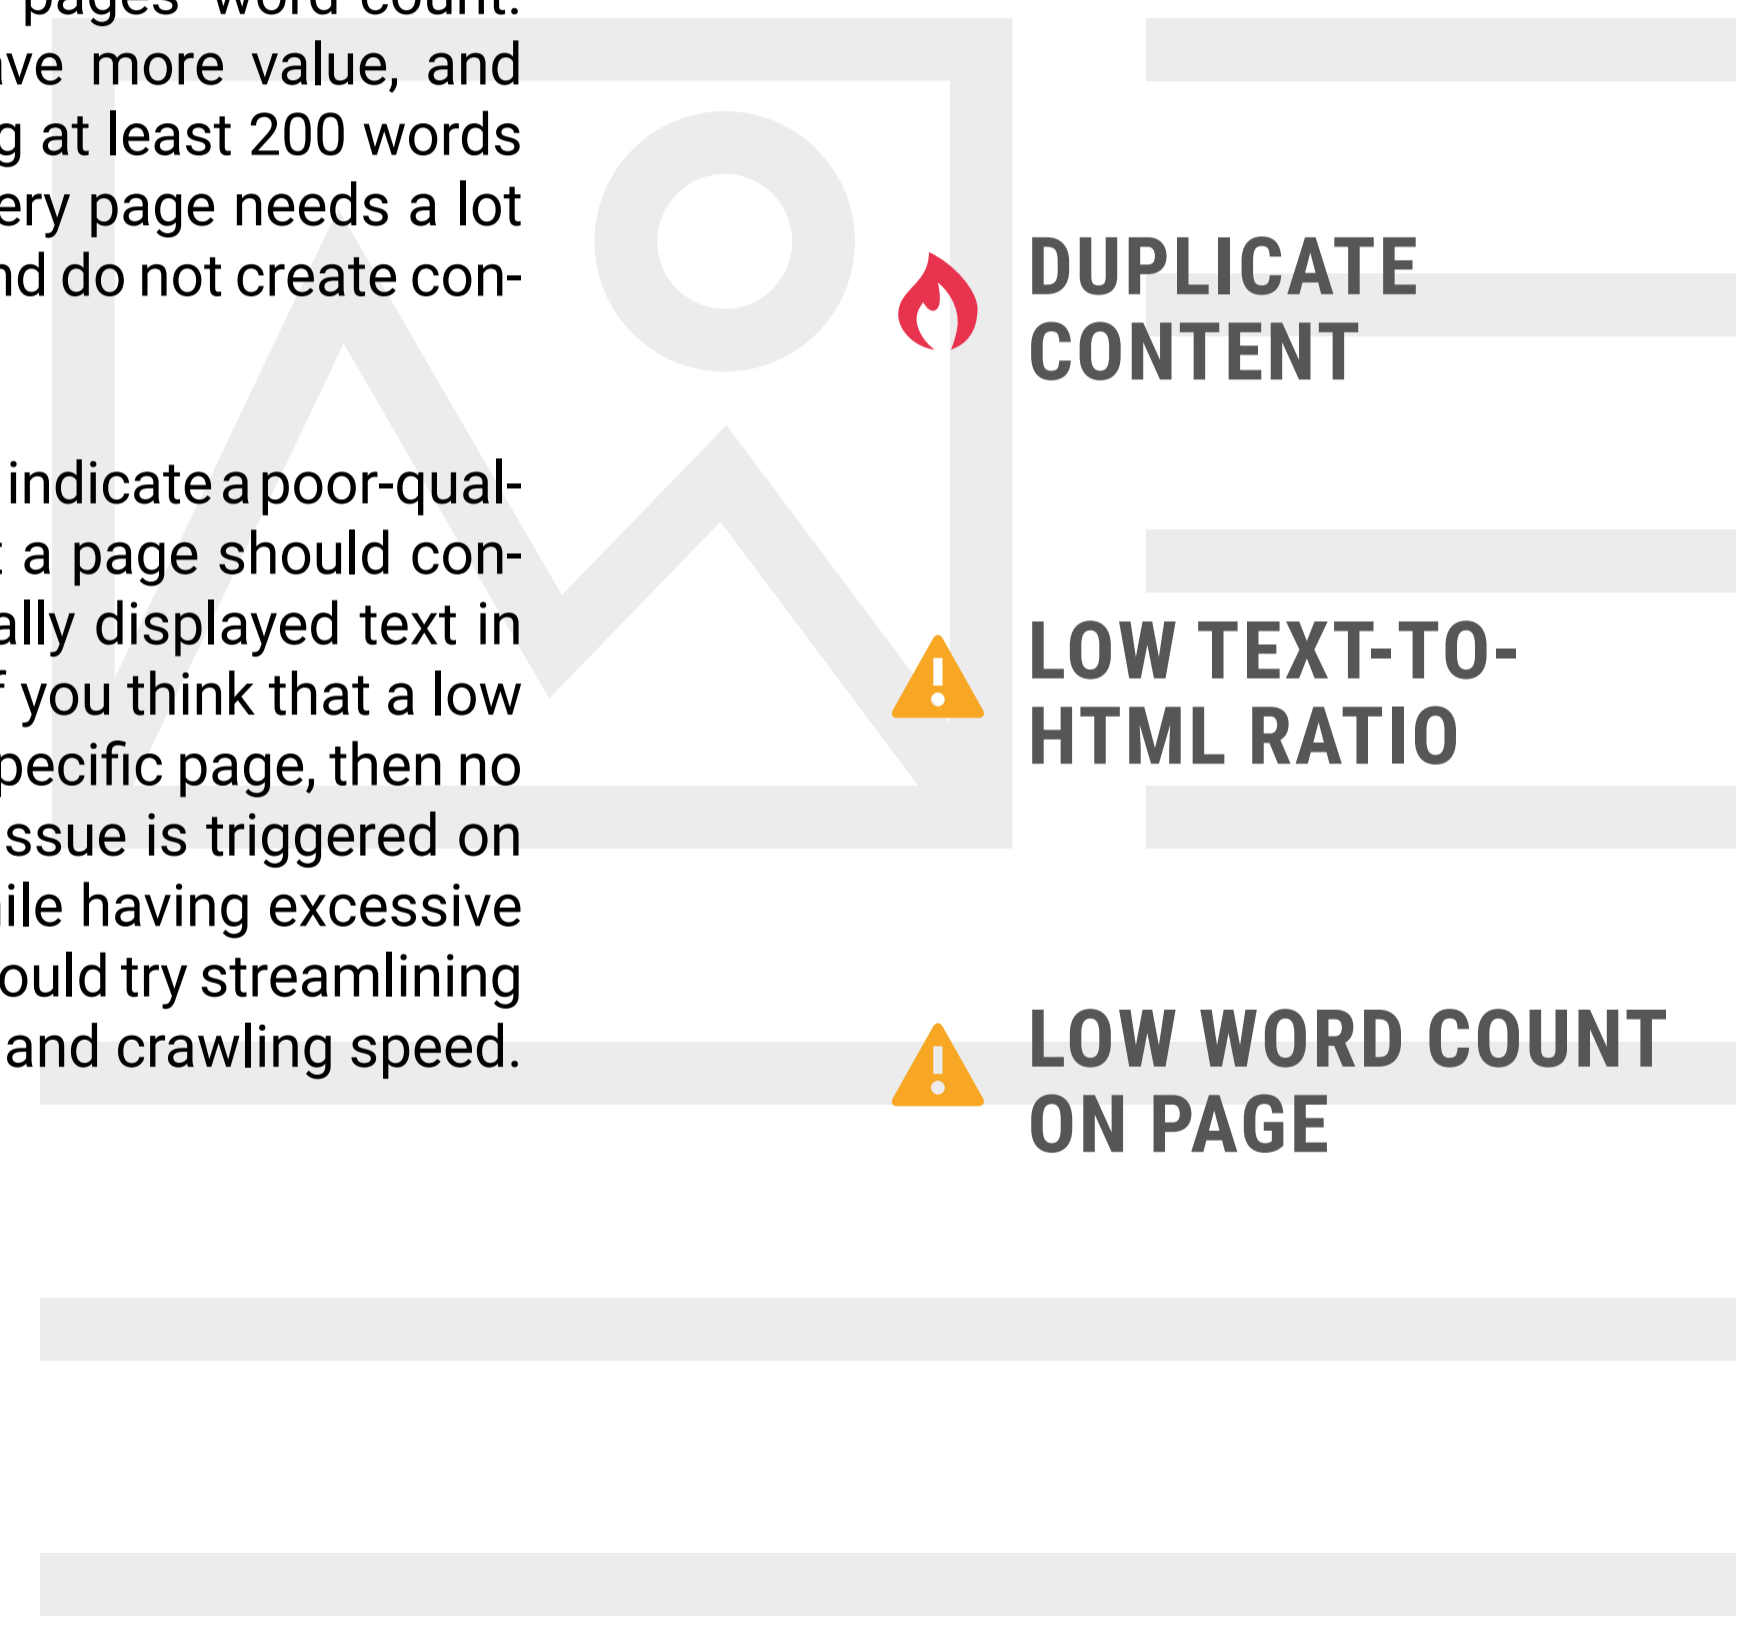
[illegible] pages' word count. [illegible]ve more value, and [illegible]g at least 200 words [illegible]ery page needs a lot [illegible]nd do not create con-

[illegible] indicate a poor-qual- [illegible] a page should con- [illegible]ally displayed text in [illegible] you think that a low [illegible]pecific page, then no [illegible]ssue is triggered on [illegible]ile having excessive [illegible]ould try streamlining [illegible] and crawling speed.

DUPLICATE CONTENT

LOW TEXT-TO-HTML RATIO

LOW WORD COUNT ON PAGE